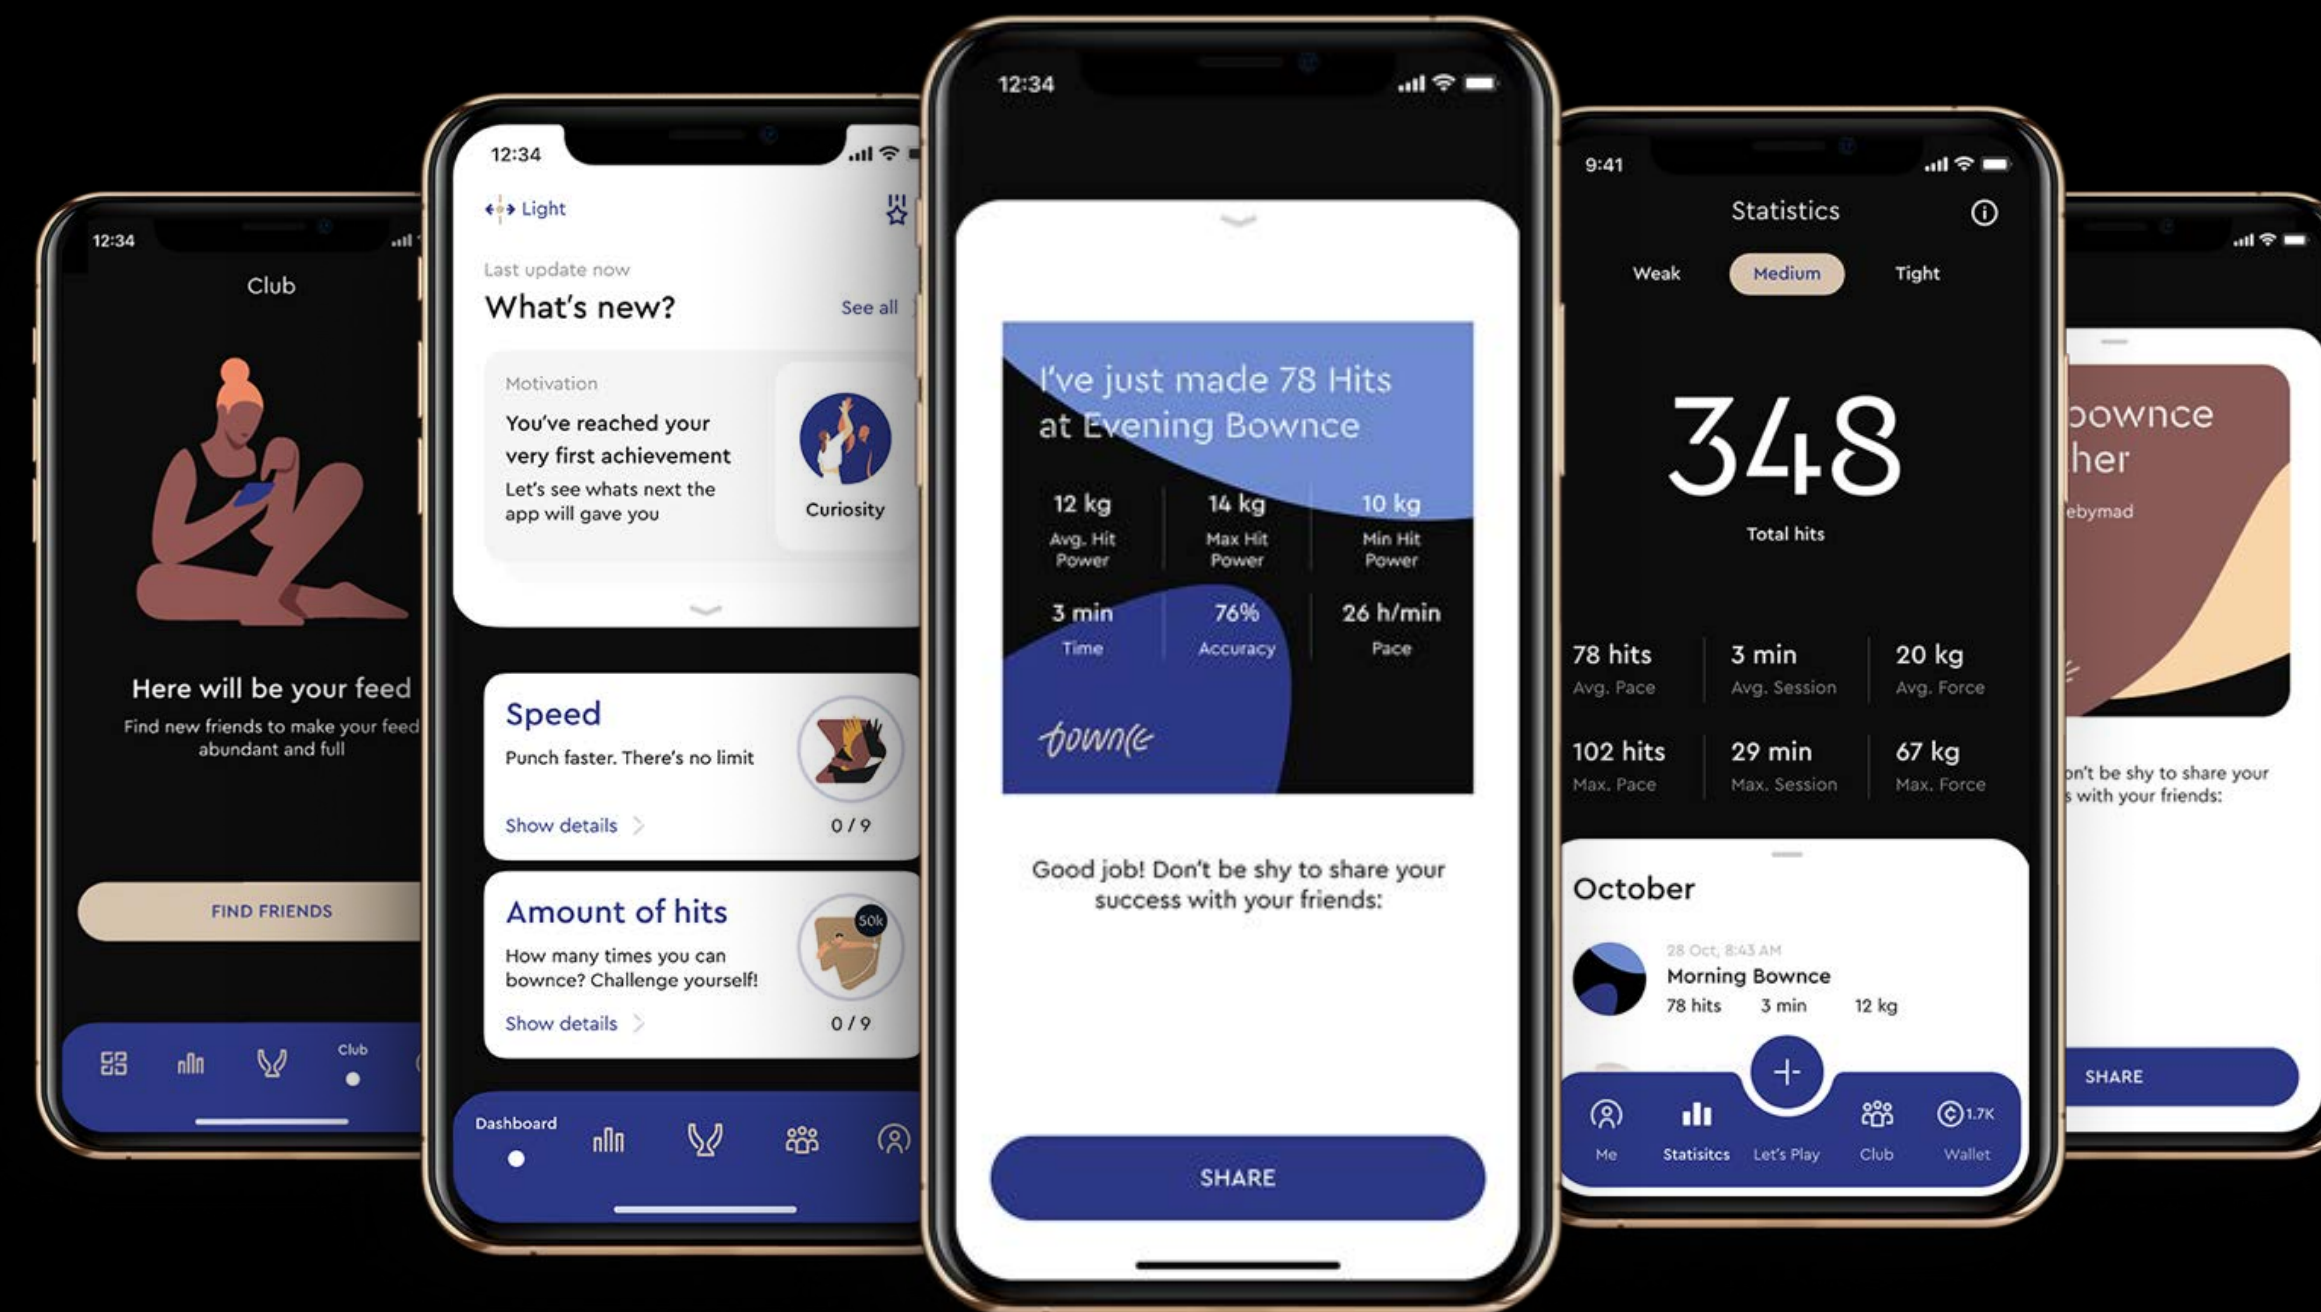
12:34

Club

Here will be your feed

Find new friends to make your feed abundant and full

FIND FRIENDS

Club

12:34

Light

Last update now

What's new?

See all

Motivation

You've reached your very first achievement

Let's see whats next the app will gave you

Curiosity

Speed

Punch faster. There's no limit

Show details

0 / 9

Amount of hits

How many times you can bownce? Challenge yourself!

50k

Show details

0 / 9

Dashboard

12:34

I've just made 78 Hits at Evening Bownce

| 12 kg Avg. Hit Power | 14 kg Max Hit Power | 10 kg Min Hit Power |
|---|---|---|
| 3 min Time | 76% Accuracy | 26 h/min Pace |

bownce

Good job! Don't be shy to share your success with your friends:

SHARE

9:41

Statistics

Weak

Medium

Tight

348

Total hits

| 78 hits Avg. Pace | 3 min Avg. Session | 20 kg Avg. Force |
|---|---|---|
| 102 hits Max. Pace | 29 min Max. Session | 67 kg Max. Force |

October

28 Oct, 8:43 AM

Morning Bownce

78 hits 3 min 12 kg

Me

Statisitcs

Let's Play

Club

1.7K

Wallet

bownce
her
ebymad

n't be shy to share your
with your friends:

SHARE